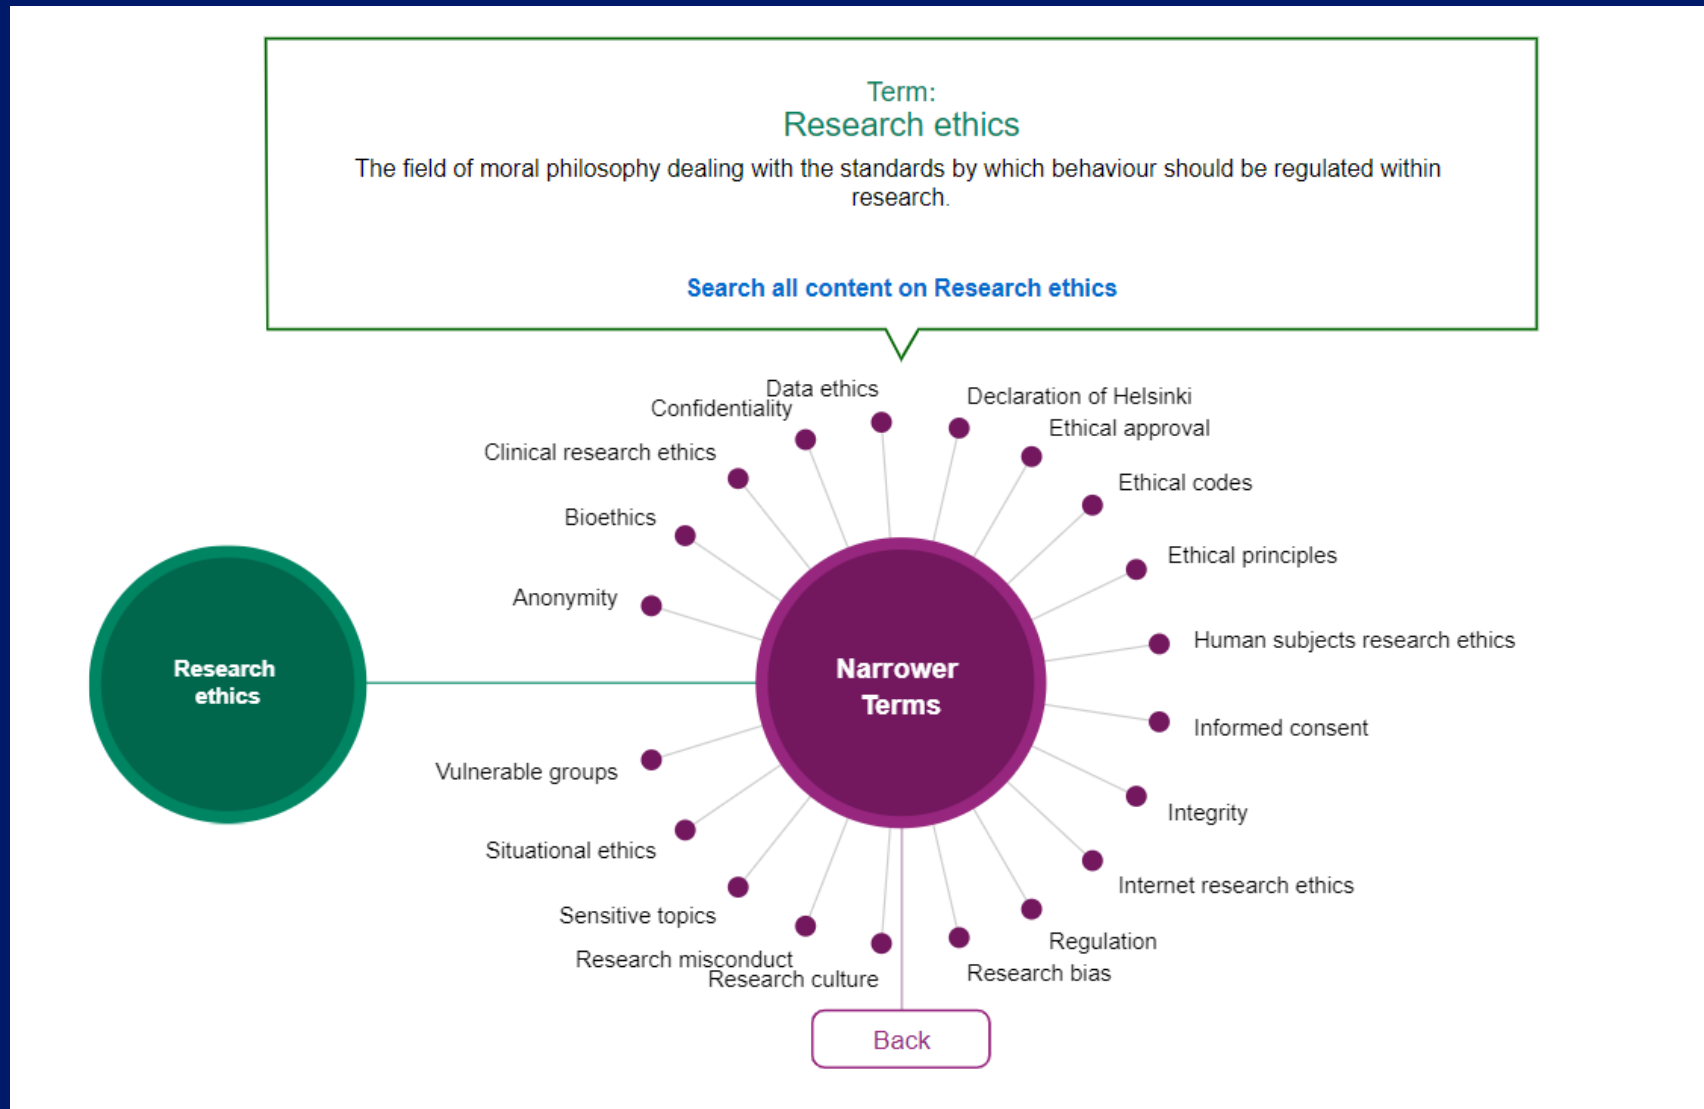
Term:
Research ethics

The field of moral philosophy dealing with the standards by which behaviour should be regulated within research.

Search all content on Research ethics

Research ethics

Narrower Terms

Data ethics
Confidentiality
Declaration of Helsinki
Ethical approval
Clinical research ethics
Ethical codes
Bioethics
Ethical principles
Anonymity
Human subjects research ethics
Informed consent
Vulnerable groups
Integrity
Situational ethics
Internet research ethics
Sensitive topics
Regulation
Research misconduct
Research culture
Research bias

Back